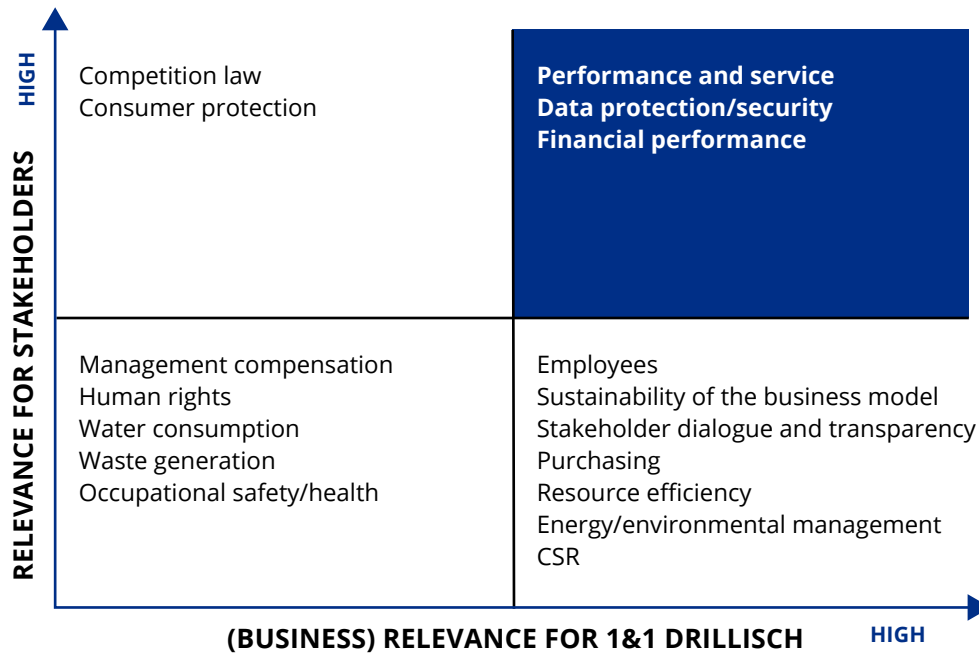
HIGH
RELEVANCE FOR STAKEHOLDERS

Competition law
Consumer protection

Performance and service
Data protection/security
Financial performance

Management compensation
Human rights
Water consumption
Waste generation
Occupational safety/health

Employees
Sustainability of the business model
Stakeholder dialogue and transparency
Purchasing
Resource efficiency
Energy/environmental management
CSR

(BUSINESS) RELEVANCE FOR 1&1 DRILLISCH
HIGH